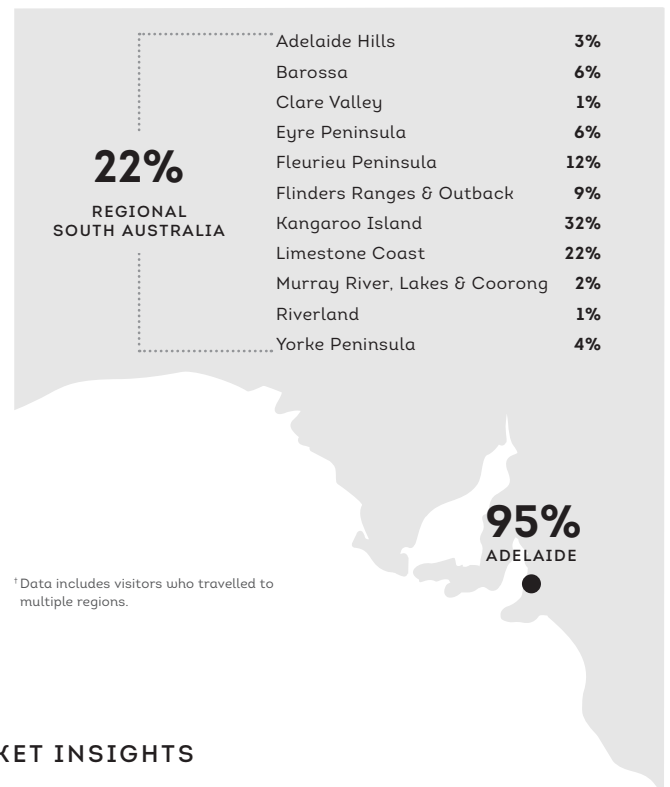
22%
REGIONAL SOUTH AUSTRALIA

| | |
|---|---|
| Adelaide Hills | 3% |
| Barossa | 6% |
| Clare Valley | 1% |
| Eyre Peninsula | 6% |
| Fleurieu Peninsula | 12% |
| Flinders Ranges & Outback | 9% |
| Kangaroo Island | 32% |
| Limestone Coast | 22% |
| Murray River, Lakes & Coorong | 2% |
| Riverland | 1% |
| Yorke Peninsula | 4% |

95%
ADELAIDE

‡ Data includes visitors who travelled to multiple regions.

KET INSIGHTS